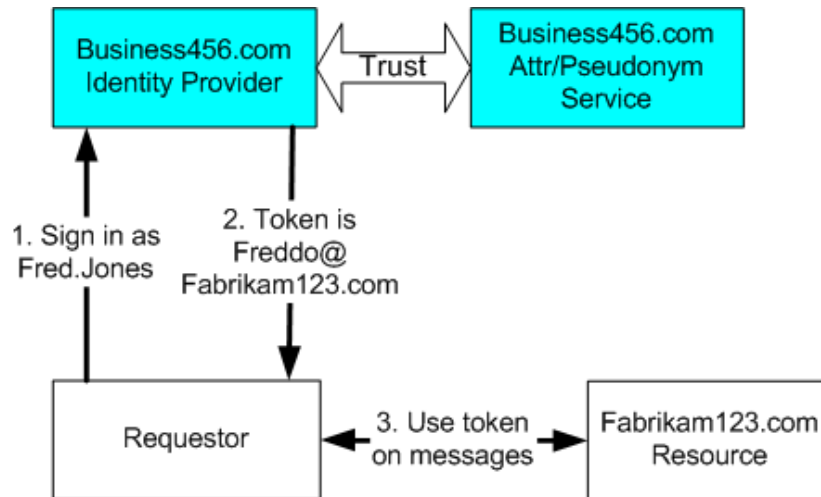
Business456.com Identity Provider

Trust

Business456.com Attr/Pseudonym Service

1. Sign in as Fred.Jones

2. Token is Freddo@ Fabrikam123.com

Requestor

3. Use token on messages

Fabrikam123.com Resource